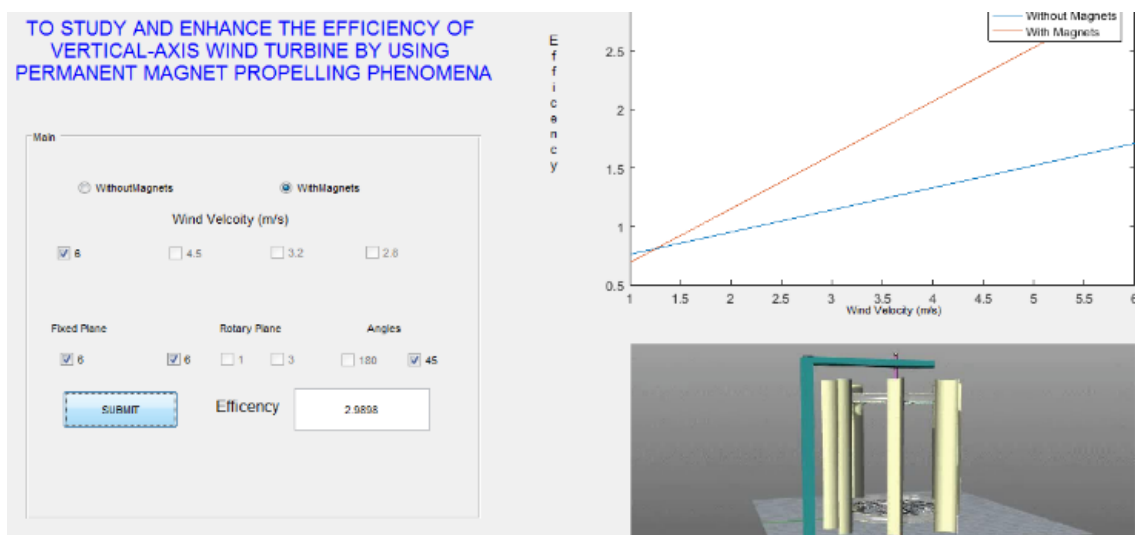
TO STUDY AND ENHANCE THE EFFICIENCY OF VERTICAL-AXIS WIND TURBINE BY USING PERMANENT MAGNET PROPELLING PHENOMENA

Main

WithoutMagnets

WithMagnets

Wind Velcoity (m/s)

6

4.5

3.2

2.8

Fixed Plane

Rotary Plane

Angles

6

6

1

3

180

45

SUBMIT

Efficency

2.9898

Efficency

Without Magnets
With Magnets

2.5
2
1.5
1
0.5

1
1.5
2
2.5
3
3.5
4
4.5
5
5.5
6

Wind Velocity (m/s)

y